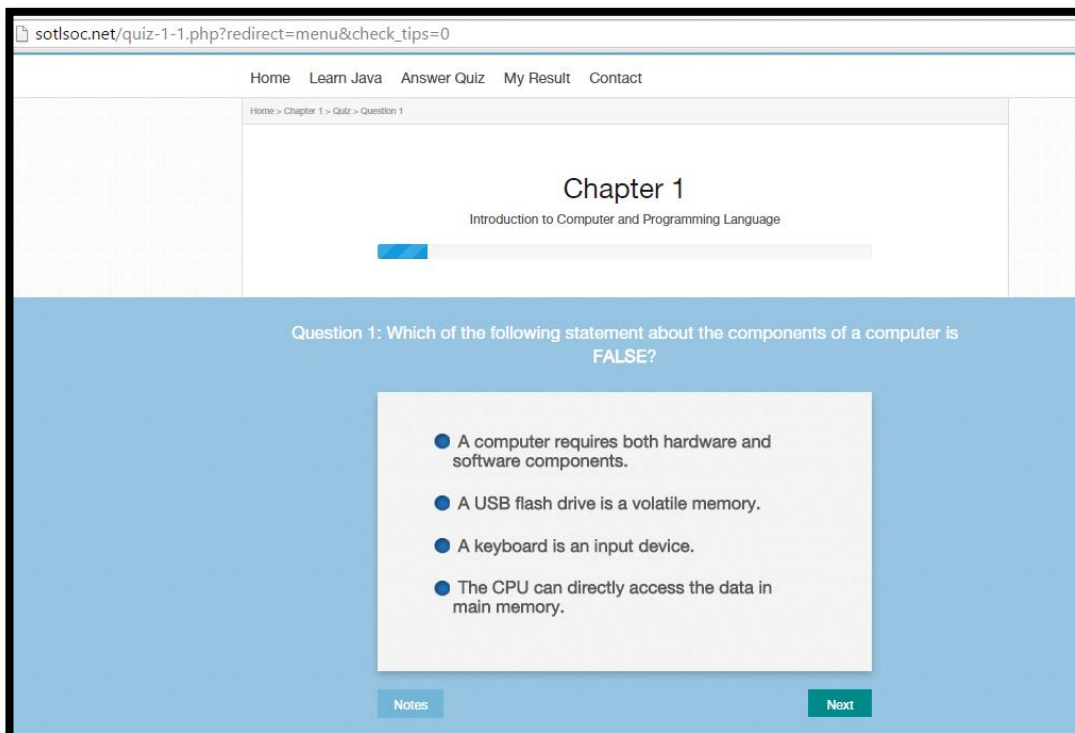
sotlsoc.net/quiz-1-1.php?redirect=menu&check_tips=0

Home Learn Java Answer Quiz My Result Contact

Home > Chapter 1 > Quiz > Question 1

Chapter 1

Introduction to Computer and Programming Language

Question 1: Which of the following statement about the components of a computer is FALSE?

A computer requires both hardware and software components.

A USB flash drive is a volatile memory.

A keyboard is an input device.

The CPU can directly access the data in main memory.

Notes

Next